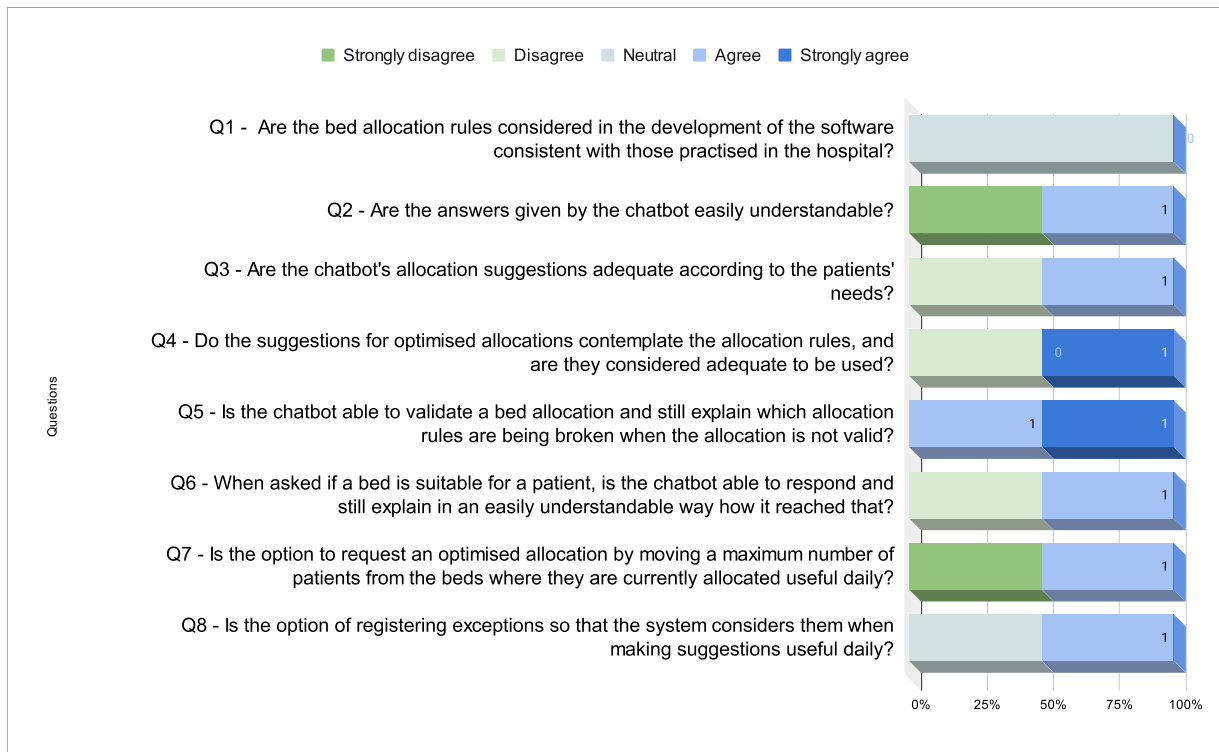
Strongly disagree Disagree Neutral Agree Strongly agree

Questions

Q1 - Are the bed allocation rules considered in the development of the software consistent with those practised in the hospital?

0

Q2 - Are the answers given by the chatbot easily understandable?

1

Q3 - Are the chatbot's allocation suggestions adequate according to the patients' needs?

1

Q4 - Do the suggestions for optimised allocations contemplate the allocation rules, and are they considered adequate to be used?

0 1

Q5 - Is the chatbot able to validate a bed allocation and still explain which allocation rules are being broken when the allocation is not valid?

1 1

Q6 - When asked if a bed is suitable for a patient, is the chatbot able to respond and still explain in an easily understandable way how it reached that?

1

Q7 - Is the option to request an optimised allocation by moving a maximum number of patients from the beds where they are currently allocated useful daily?

1

Q8 - Is the option of registering exceptions so that the system considers them when making suggestions useful daily?

1

0% 25% 50% 75% 100%